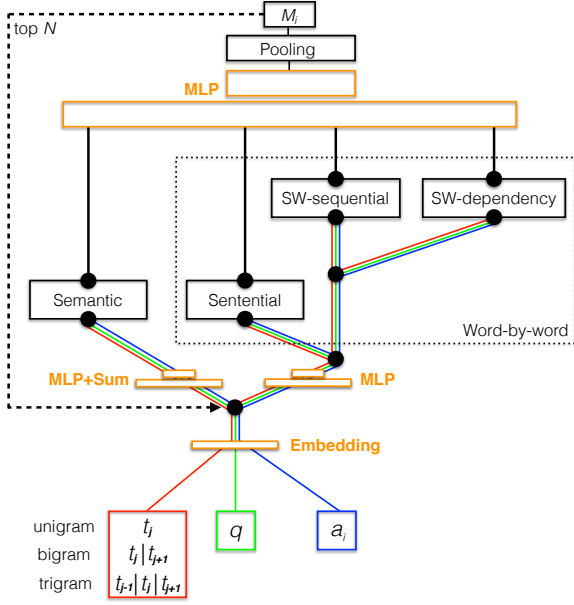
top $N$

$M_i$

Pooling

MLP

SW-sequential

SW-dependency

Semantic

Sentential

Word-by-word

MLP+Sum

MLP

Embedding

unigram $t_j$

bigram $t_j | t_{j+1}$

trigram $t_{j-1} | t_j | t_{j+1}$

$q$

$a_i$